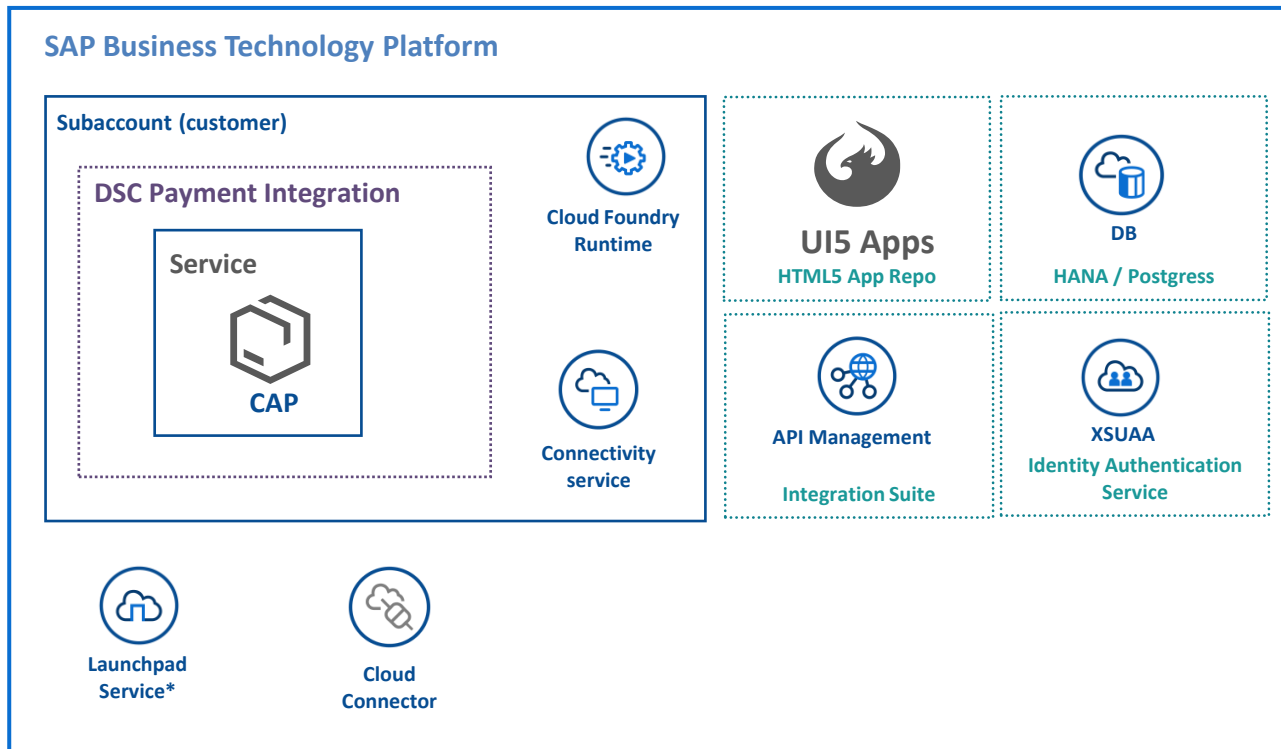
SAP Business Technology Platform

Subaccount (customer)

DSC Payment Integration

Service

CAP

Cloud Foundry Runtime

Connectivity service

UI5 Apps
HTML5 App Repo

DB
HANA / Postgress

API Management
Integration Suite

XSUAA
Identity Authentication Service

Launchpad Service*

Cloud Connector